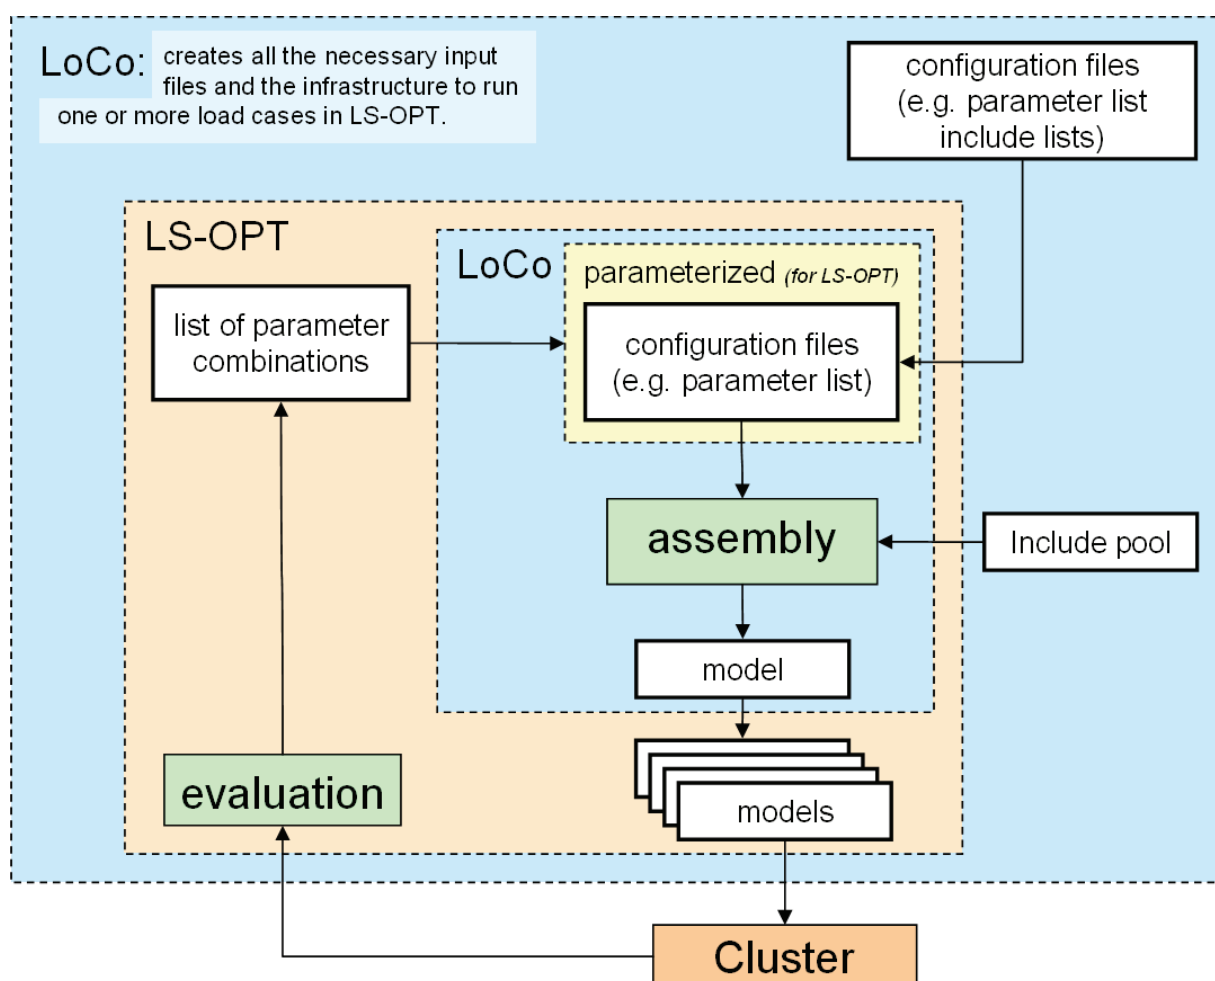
LoCo: creates all the necessary input files and the infrastructure to run one or more load cases in LS-OPT.

configuration files
(e.g. parameter list include lists)

LS-OPT

LoCo

parameterized (for LS-OPT)

list of parameter combinations

configuration files
(e.g. parameter list)

assembly

Include pool

model

models

evaluation

Cluster